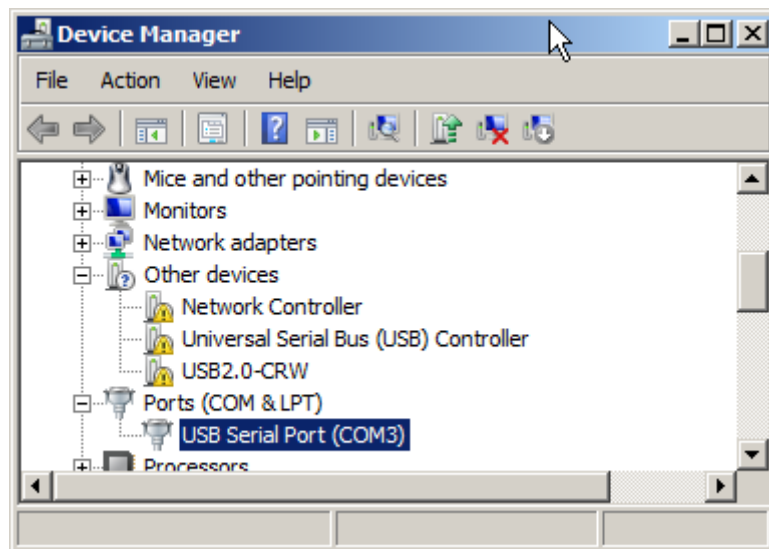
Device Manager

File Action View Help

Mice and other pointing devices
Monitors
Network adapters
Other devices
Network Controller
Universal Serial Bus (USB) Controller
USB2.0-CRW
Ports (COM & LPT)
USB Serial Port (COM3)
Processors